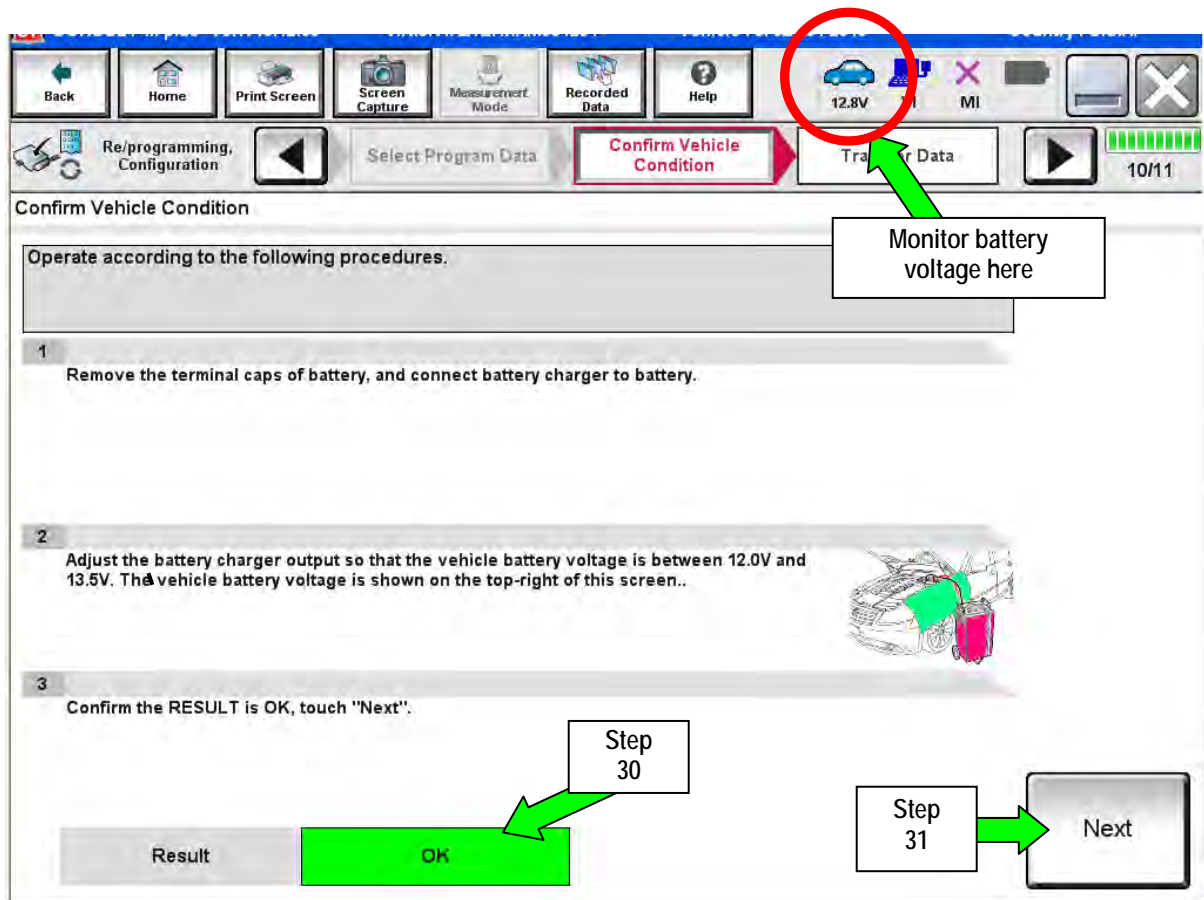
Back
Home
Print Screen
Screen Capture
Measurement Mode
Recorded Data
Help
12.8V
MI
Re/programming, Configuration
Select Program Data
Confirm Vehicle Condition
Tra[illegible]r Data
10/11
Confirm Vehicle Condition
Monitor battery voltage here
Operate according to the following procedures.
1
Remove the terminal caps of battery, and connect battery charger to battery.
2
Adjust the battery charger output so that the vehicle battery voltage is between 12.0V and 13.5V. The vehicle battery voltage is shown on the top-right of this screen..
3
Confirm the RESULT is OK, touch "Next".
Step 30
Step 31
Next
Result
OK